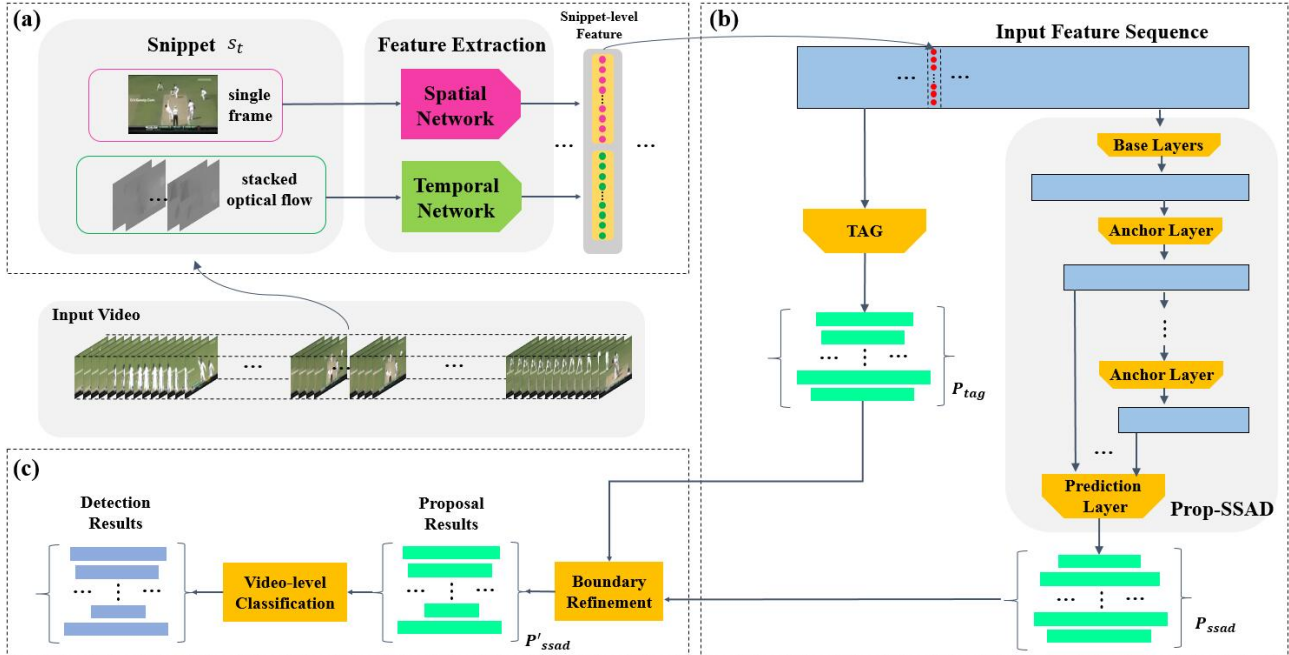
(a)

Snippet $s_t$

single frame

stacked optical flow

Feature Extraction

Spatial Network

Temporal Network

Snippet-level Feature

...

Input Video

...

...

(b)

Input Feature Sequence

...

...

Base Layers

Anchor Layer

Anchor Layer

...

Prediction Layer

Prop-SSAD

TAG

$P_{tag}$

$P_{ssad}$

(c)

Detection Results

Video-level Classification

Proposal Results

$P'_{ssad}$

Boundary Refinement